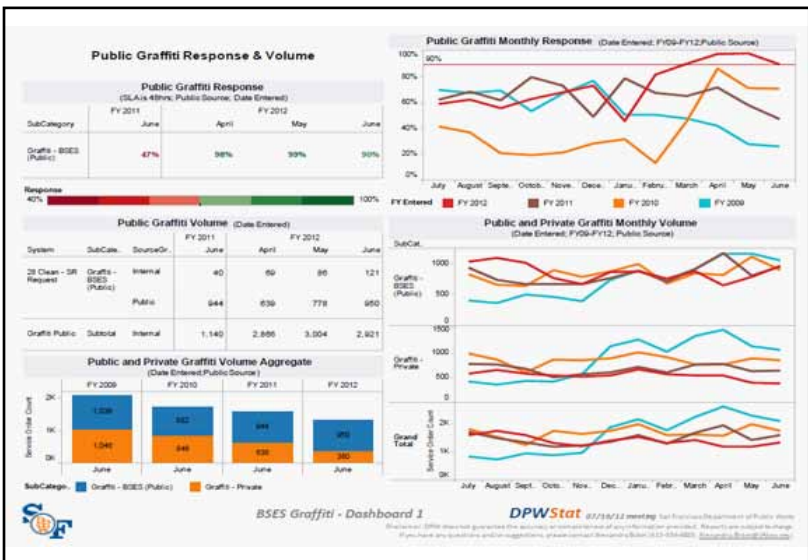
Public Graffiti Response & Volume

Public Graffiti Response
(SLA is 48hrs; Public Source; Date Entered)

| SubCategory | FY 2011 June | FY 2012 April | May | June |
|---|---|---|---|---|
| Graffiti - BSES (Public) | 47% | 98% | 99% | 90% |

Response
40%
100%

Public Graffiti Volume (Date Entered)

| System | SubCate.. | SourceGr.. | FY 2011 June | FY 2012 April | May | June |
|---|---|---|---|---|---|---|
| 28 Clean - SR Request | Graffiti - BSES (Public) | Internal | 40 | 69 | 86 | 121 |
| | | Public | 944 | 639 | 778 | 950 |
| Graffiti Public | Subtotal | Internal | 1,140 | 2,866 | 3,004 | 2,921 |

Public and Private Graffiti Volume Aggregate
(Date Entered;Public Source)

FY 2009 FY 2010 FY 2011 FY 2012

Service Order Count
2K
1K
0K

1,038
1,046
882
846
844
636
855
380

June June June June

SubCatego.. Graffiti - BSES (Public) Graffiti - Private

Public Graffiti Monthly Response (Date Entered; FY09-FY12;Public Source)

100%
90%
80%
60%
40%
20%
0%

July August Septe.. Octob.. Nove.. Dece.. Janu.. Febru.. March April May June

FY Entered FY 2012 FY 2011 FY 2010 FY 2009

Public and Private Graffiti Monthly Volume
(Date Entered; FY09-FY12; Public Source)

SubCat..
Graffiti - BSES (Public)
1000
500
Graffiti - Private
1500
1000
500
0
Grand Total
2K
1K
0K
Service Order Count

July August Sept. Octo.. Nove.. Dece.. Janu.. Febr.. March April May June

BSES Graffiti - Dashboard 1

DPWStat 07/19/12 meeting San Francisco Department of Public Works
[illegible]